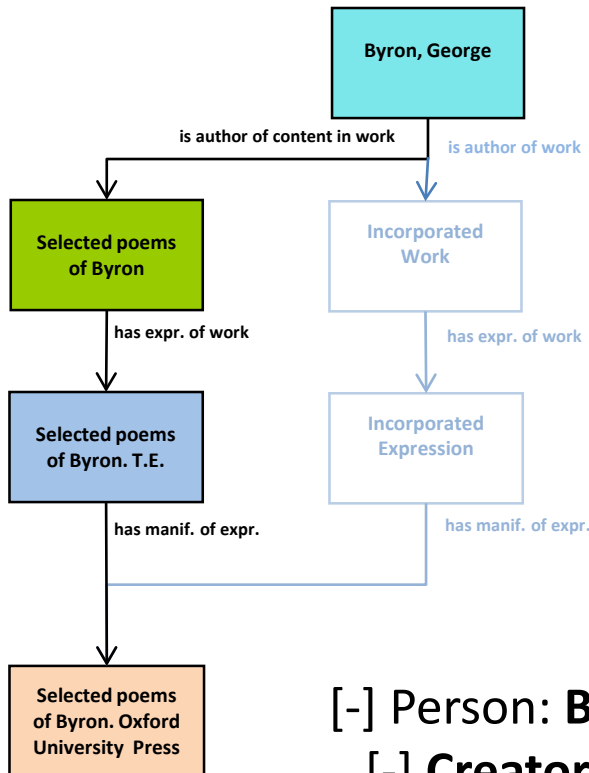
Byron, George

is author of content in work

is author of work

Selected poems of Byron

Incorporated Work

has expr. of work

has expr. of work

Selected poems of Byron. T.E.

Incorporated Expression

has manif. of expr.

has manif. of expr.

Selected poems of Byron. Oxford University Press

[-] Person: **B**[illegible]

[-] **Creator**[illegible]